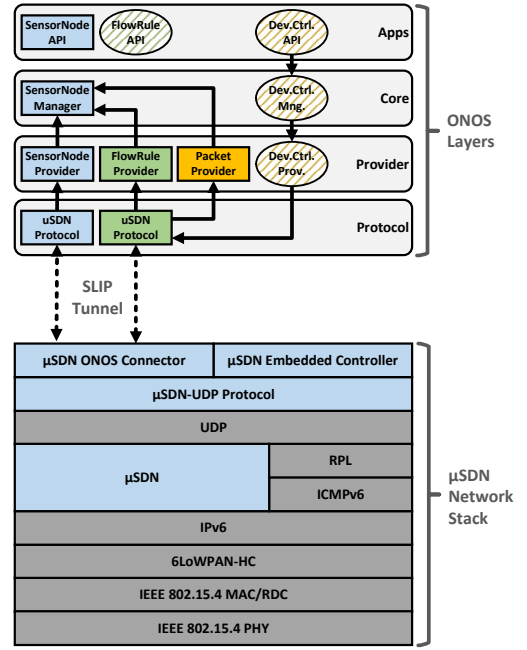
SensorNode API
FlowRule API
Dev.Ctrl. API
Apps

SensorNode Manager
Dev.Ctrl. Mng.
Core

SensorNode Provider
FlowRule Provider
Packet Provider
Dev.Ctrl. Prov.
Provider

μSDN Protocol
μSDN Protocol
Protocol

ONOS Layers

SLIP Tunnel

| μSDN ONOS Connector | | μSDN Embedded Controller |
|---|---|---|
| μSDN-UDP Protocol | | |
| UDP | | |
| μSDN | RPL | |
| | ICMPv6 | |
| IPv6 | | |
| 6LoWPAN-HC | | |
| IEEE 802.15.4 MAC/RDC | | |
| IEEE 802.15.4 PHY | | |

μSDN Network Stack